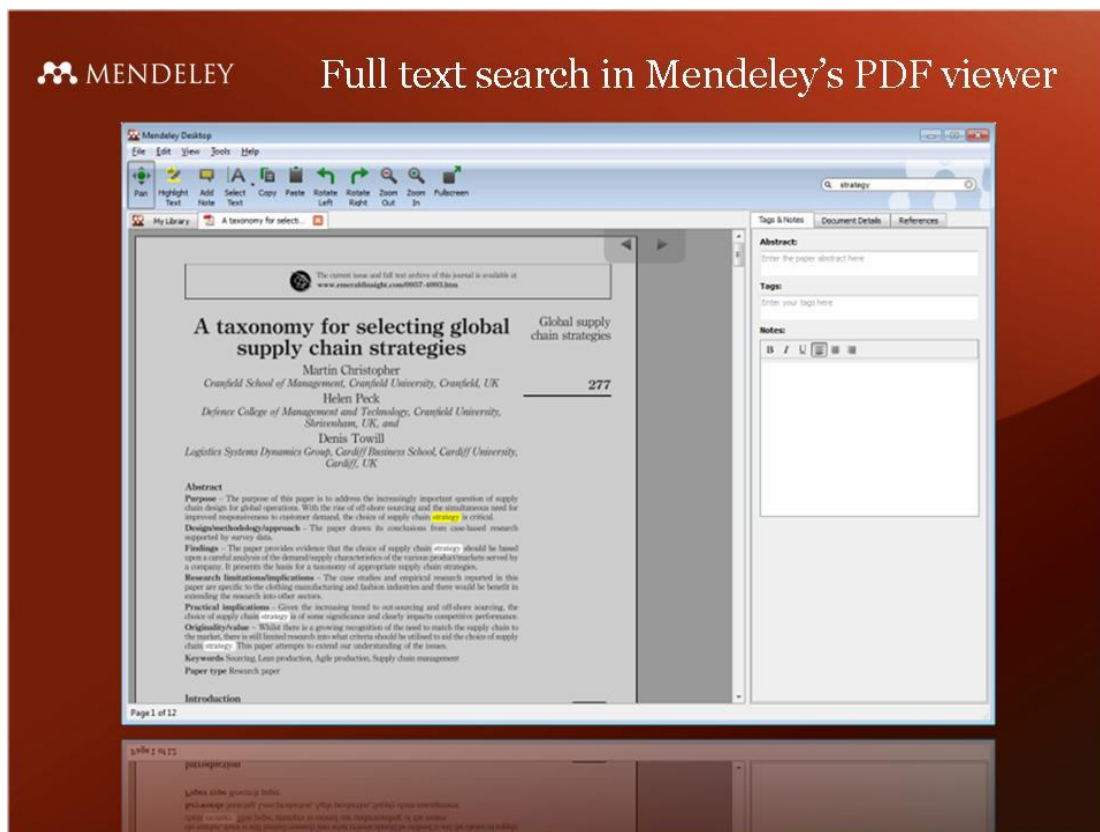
MENDELEY

Full text search in Mendeley's PDF viewer

Mendeley Desktop

File Edit View Tools Help

Pan Highlight Text Add Note Select Text Copy Paste Rotate Left Rotate Right Zoom Out Zoom In Fullscreen

strategy

My Library | A taxonomy for select...

Tags & Notes | Document Details | References

Abstract:

Enter the paper abstract here

Tags:

Enter your tags here

Notes:

The current issue and full text archive of this journal is available at www.emeraldinsight.com/0957-4093.htm

A taxonomy for selecting global supply chain strategies

Global supply chain strategies

277

Martin Christopher
Cranfield School of Management, Cranfield University, Cranfield, UK

Helen Peck
Defence College of Management and Technology, Cranfield University, Shrivenham, UK, and

Denis Towill
Logistics Systems Dynamics Group, Cardiff Business School, Cardiff University, Cardiff, UK

Abstract

Purpose – The purpose of this paper is to address the increasingly important question of supply chain design for global operations. With the rise of off-shore sourcing and the simultaneous need for improved responsiveness to customer demand, the choice of supply chain strategy is critical.

Design/methodology/approach – The paper draws its conclusions from case-based research supported by survey data.

Findings – The paper provides evidence that the choice of supply chain strategy should be based upon a careful analysis of the demand/supply characteristics of the various product/markets served by a company. It presents the basis for a taxonomy of appropriate supply chain strategies.

Research limitations/implications – The case studies and empirical research reported in this paper are specific to the clothing manufacturing and fashion industries and there would be benefit in extending the research into other sectors.

Practical implications – Given the increasing trend to out-sourcing and off-shore sourcing, the choice of supply chain strategy is of some significance and clearly impacts competitive performance.

Originality/value – Whilst there is a growing recognition of the need to match the supply chain to the market, there is still limited research into what criteria should be utilised to aid the choice of supply chain strategy. This paper attempts to extend our understanding of the issues.

Keywords Sourcing, Lean production, Agile production, Supply chain management

Paper type Research paper

Introduction

Page 1 of 12